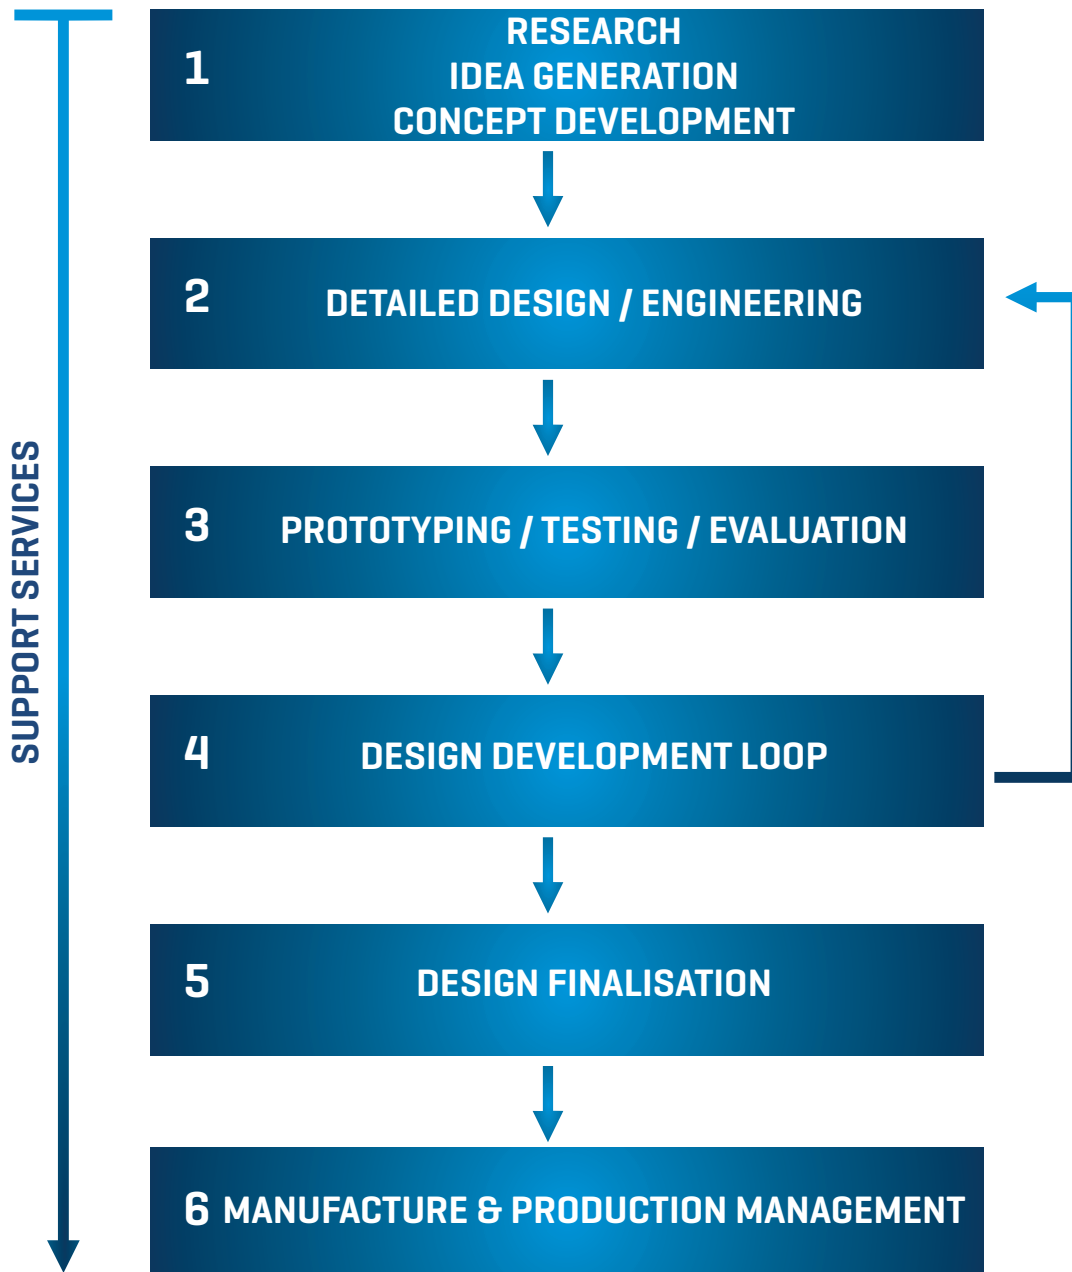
SUPPORT SERVICES

1 RESEARCH
IDEA GENERATION
CONCEPT DEVELOPMENT

2 DETAILED DESIGN / ENGINEERING

3 PROTOTYPING / TESTING / EVALUATION

4 DESIGN DEVELOPMENT LOOP

5 DESIGN FINALISATION

6 MANUFACTURE & PRODUCTION MANAGEMENT